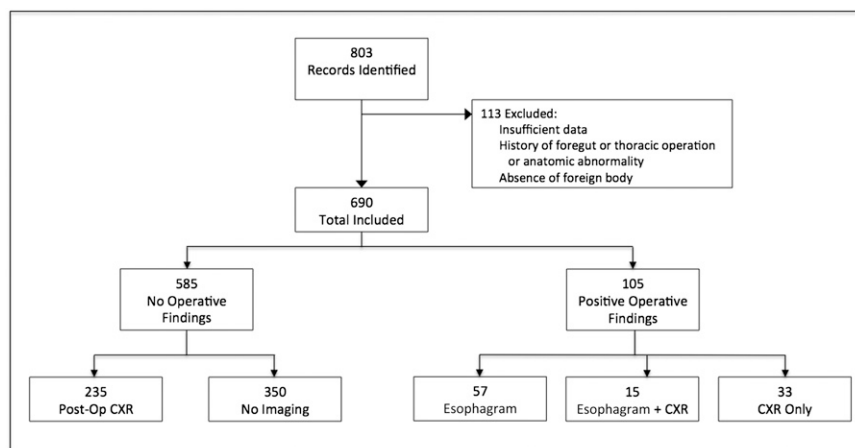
803
Records Identified

113 Excluded:
Insufficient data
History of foregut or thoracic operation or anatomic abnormality
Absence of foreign body

690
Total Included

585
No Operative Findings

105
Positive Operative Findings

235
Post-Op CXR

350
No Imaging

57
Esophagram

15
Esophagram + CXR

33
CXR Only